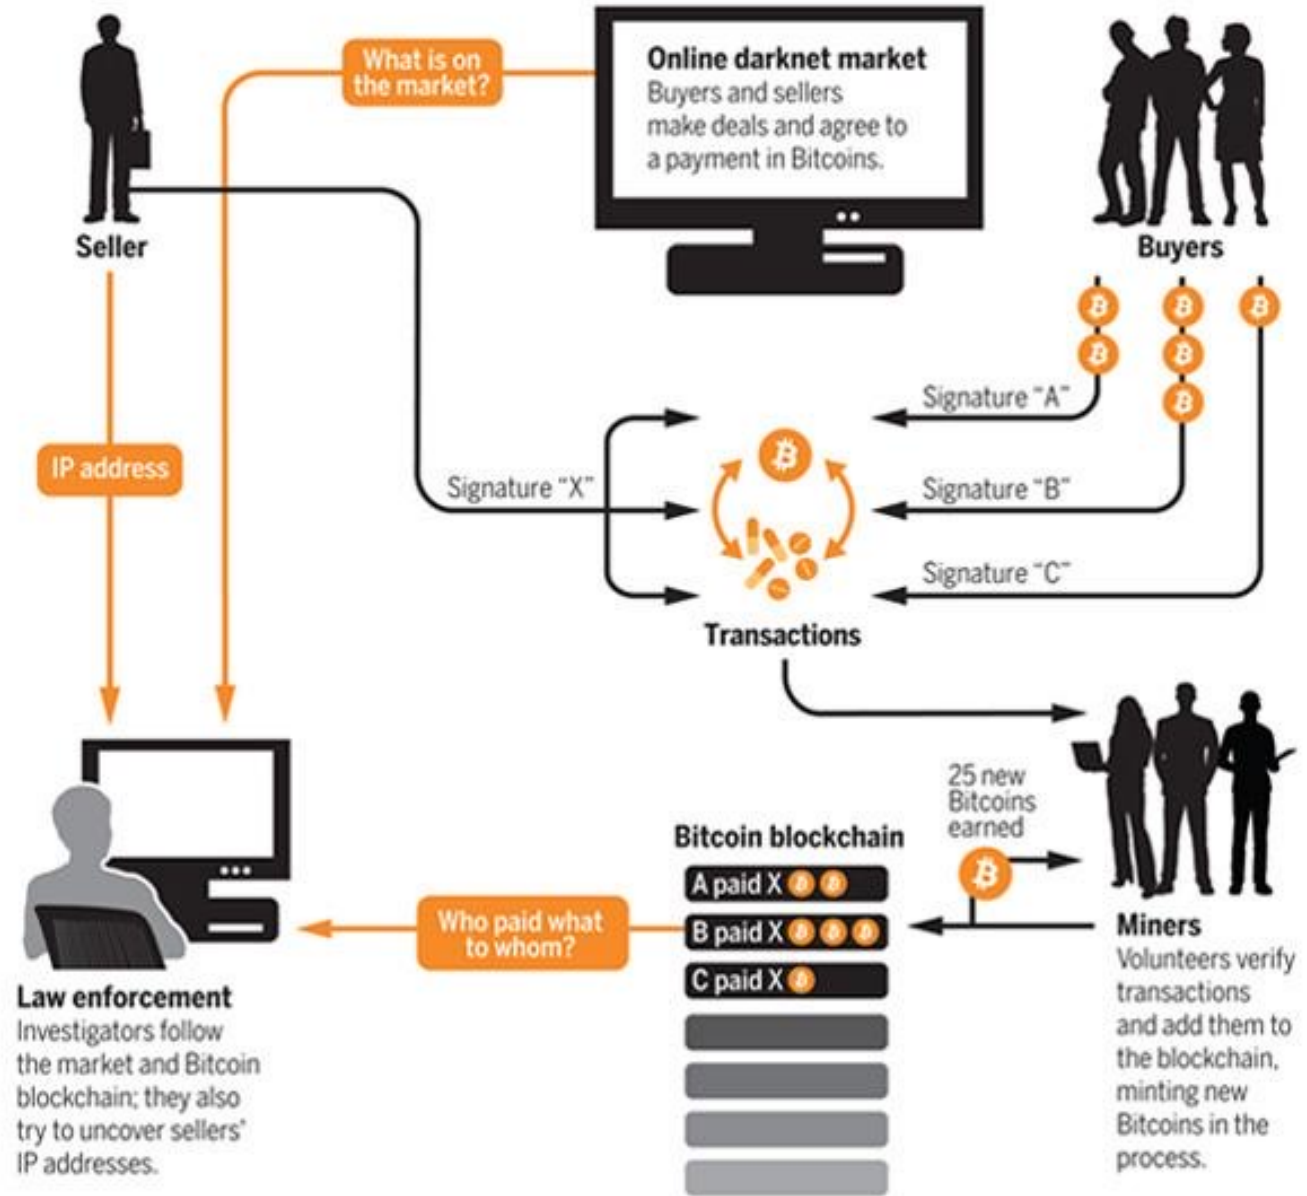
Seller

What is on the market?

Online darknet market
Buyers and sellers make deals and agree to a payment in Bitcoins.

Buyers

IP address

Signature "A"

Signature "X"

Signature "B"

Signature "C"

Transactions

25 new Bitcoins earned

Bitcoin blockchain

A paid X

B paid X

C paid X

Who paid what to whom?

Miners
Volunteers verify transactions and add them to the blockchain, minting new Bitcoins in the process.

Law enforcement
Investigators follow the market and Bitcoin blockchain; they also try to uncover sellers' IP addresses.